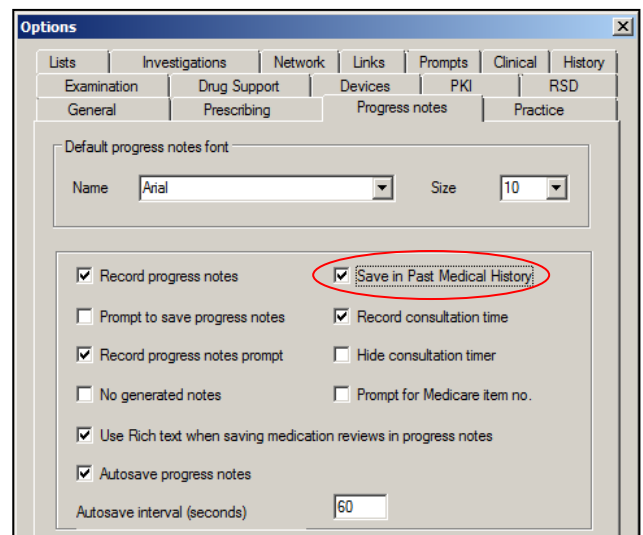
Options

Lists | Investigations | Network | Links | Prompts | Clinical | History
Examination | Drug Support | Devices | PKI | RSD
General | Prescribing | Progress notes | Practice

Default progress notes font

Name Arial Size 10

Record progress notes
Save in Past Medical History
Prompt to save progress notes
Record consultation time
Record progress notes prompt
Hide consultation timer
No generated notes
Prompt for Medicare item no.
Use Rich text when saving medication reviews in progress notes
Autosave progress notes

Autosave interval (seconds) 60